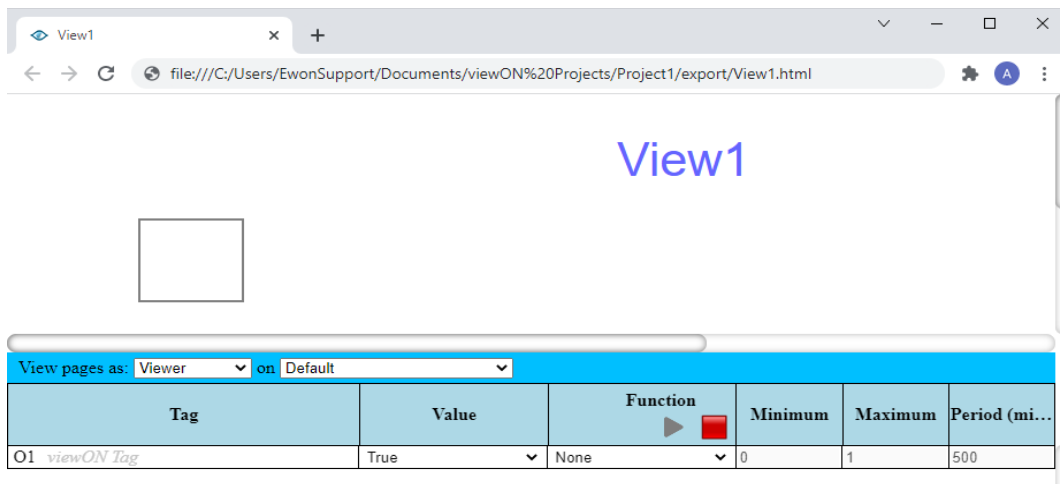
View1 ×
+
file:///C:/Users/EwonSupport/Documents/viewON%20Projects/Project1/export/View1.html
A

View1

View pages as: Viewer on Default

| Tag | Value | Function | Minimum | Maximum | Period (mi… |
|---|---|---|---|---|---|
| O1 viewON Tag | True | None | 0 | 1 | 500 |